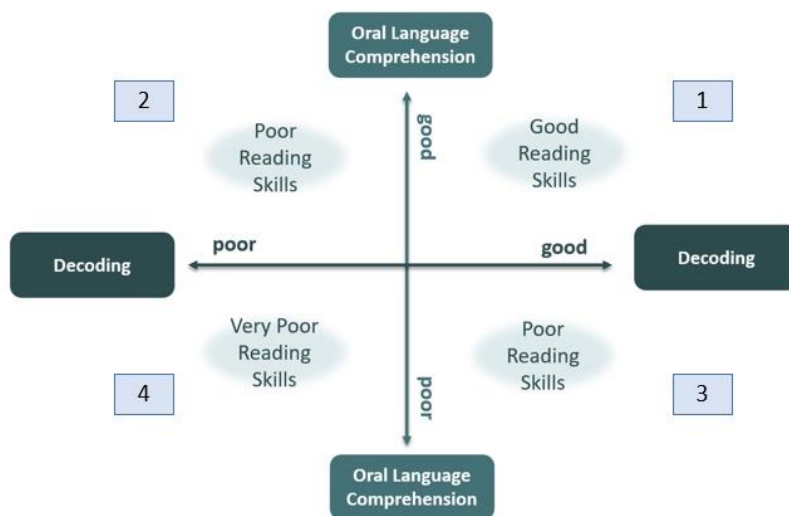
Oral Language Comprehension

2

1

Poor Reading Skills

good

Good Reading Skills

Decoding

poor

good

Decoding

Very Poor Reading Skills

Poor Reading Skills

4

poor

3

Oral Language Comprehension